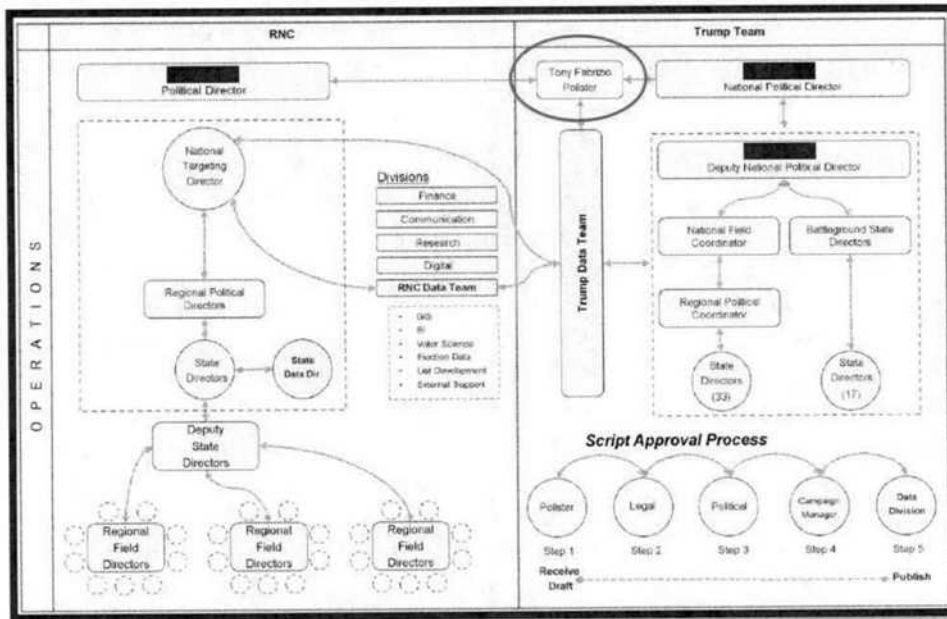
RNC

Trump Team

OPERATIONS

Political Director

Tony Fabrizio
Pollster

National Political Director

National Targeting Director

Divisions
Finance
Communication
Research
Digital
RNC Data Team

GIS
BI
Voter Science
Election Data
List Development
External Support

Trump Data Team

Deputy National Political Director

National Field Coordinator

Battleground State Directors

Regional Political Directors

Regional Political Coordinator

State Directors

State Data Dir

State Directors (33)

State Directors (17)

Deputy State Directors

Script Approval Process

Regional Field Directors

Regional Field Directors

Regional Field Directors

Pollster
Step 1

Legal
Step 2

Political
Step 3

Campaign Manager
Step 4

Data Division
Step 5

Receive Draft

Publish